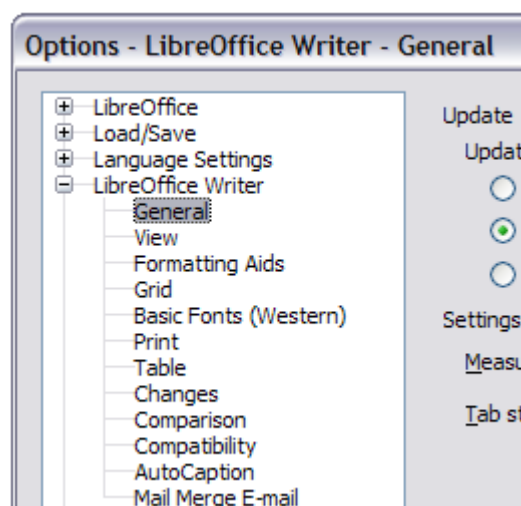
Options - LibreOffice Writer - General

LibreOffice
Load/Save
Language Settings
LibreOffice Writer
General
View
Formatting Aids
Grid
Basic Fonts (Western)
Print
Table
Changes
Comparison
Compatibility
AutoCaption
Mail Merge E-mail

Update
Updat
Settings
Measu
Tab st